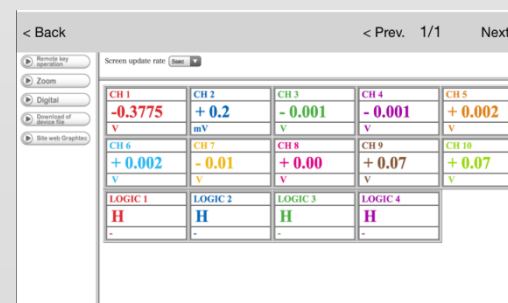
< Back

< Prev. 1/1 Next

Remote key operation

Zoom

Digital

Download of device file

Site web Graphtec

Screen update rate 5sec

| CH 1 | CH 2 | CH 3 | CH 4 | CH 5 |
|---|---|---|---|---|
| -0.3775 | + 0.2 | - 0.001 | - 0.001 | + 0.002 |
| V | mV | V | V | V |
| CH 6 | CH 7 | CH 8 | CH 9 | CH 10 |
| + 0.002 | - 0.01 | + 0.00 | + 0.07 | + 0.07 |
| V | V | V | V | V |
| LOGIC 1 | LOGIC 2 | LOGIC 3 | LOGIC 4 | |
| H | H | H | H | |
| - | - | - | - | |